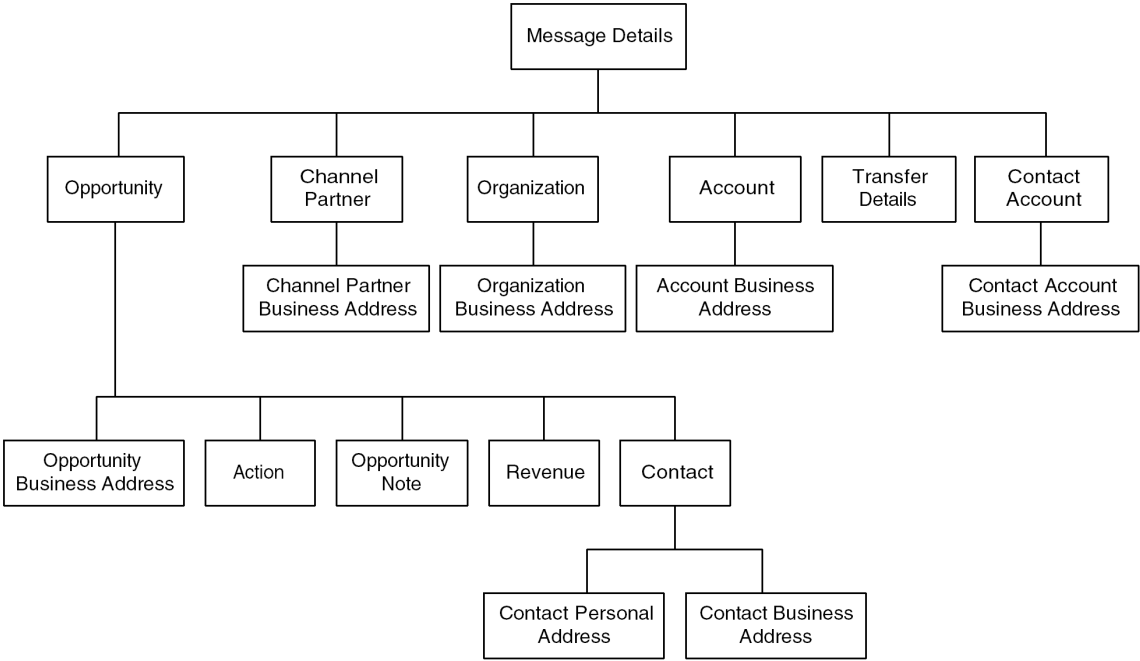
Message Details

Opportunity

Channel Partner

Organization

Account

Transfer Details

Contact Account

Channel Partner Business Address

Organization Business Address

Account Business Address

Contact Account Business Address

Opportunity Business Address

Action

Opportunity Note

Revenue

Contact

Contact Personal Address

Contact Business Address